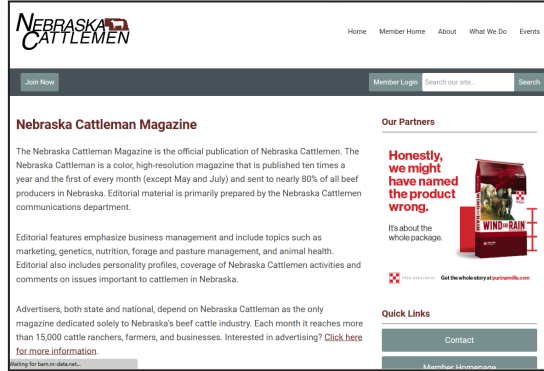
NEBRASKA CATTLEMEN

Home Member Home About What We Do Events

Join Now

Member Login Search our site... Search

Nebraska Cattleman Magazine

The Nebraska Cattleman Magazine is the official publication of Nebraska Cattlemen. The Nebraska Cattleman is a color, high-resolution magazine that is published ten times a year and the first of every month (except May and July) and sent to nearly 80% of all beef producers in Nebraska. Editorial material is primarily prepared by the Nebraska Cattlemen communications department.

Editorial features emphasize business management and include topics such as marketing, genetics, nutrition, forage and pasture management, and animal health. Editorial also includes personality profiles, coverage of Nebraska Cattlemen activities and comments on issues important to cattlemen in Nebraska.

Advertisers, both state and national, depend on Nebraska Cattleman as the only magazine dedicated solely to Nebraska's beef cattle industry. Each month it reaches more than 15,000 cattle ranchers, farmers, and businesses. Interested in advertising? Click here for more information.

Waiting for bam.nr-data.net...

Our Partners

Honestly, we might have named the product wrong.

It's about the whole package.

WIND AND RAIN

PURINA

Get the whole story at purinamills.com

Quick Links

Contact

Member Homepage